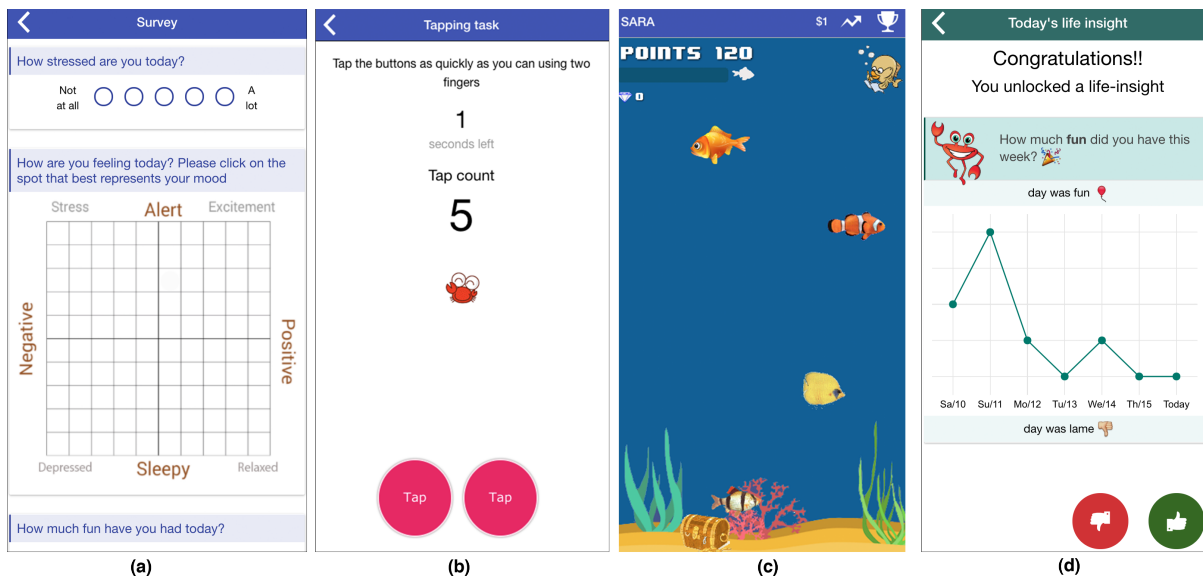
Survey

How stressed are you today?

Not at all A lot

How are you feeling today? Please click on the spot that best represents your mood

Stress Alert Excitement

Negative Positive

Depressed Sleepy Relaxed

How much fun have you had today?

(a)

Tapping task

Tap the buttons as quickly as you can using two fingers

1

seconds left

Tap count

5

Tap Tap

(b)

SARA $1

POINTS 120

0

(c)

Today's life insight

Congratulations!!

You unlocked a life-insight

How much **fun** did you have this week? 🎉

day was fun 🎈

Sa/10 Su/11 Mo/12 Tu/13 We/14 Th/15 Today

day was lame 👎

(d)